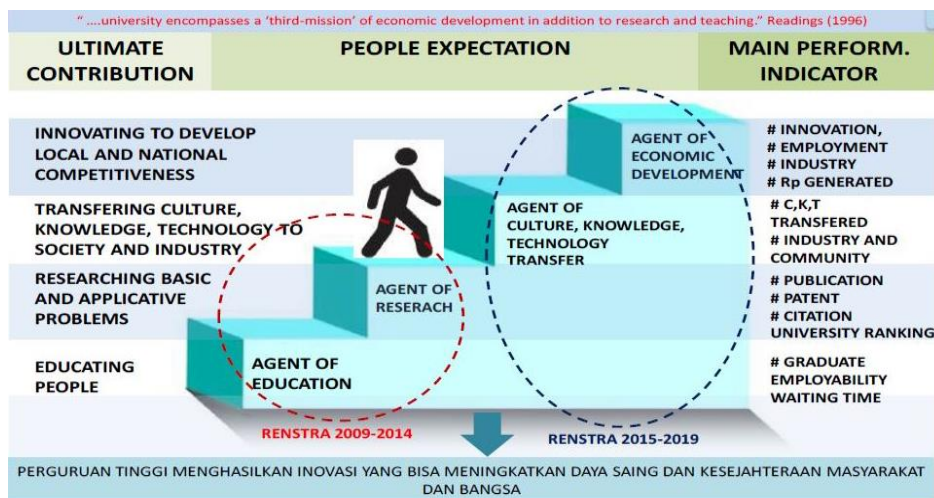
" ....university encompasses a 'third-mission' of economic development in addition to research and teaching." Readings (1996)

ULTIMATE CONTRIBUTION

PEOPLE EXPECTATION

MAIN PERFORM. INDICATOR

INNOVATING TO DEVELOP LOCAL AND NATIONAL COMPETITIVENESS

AGENT OF ECONOMIC DEVELOPMENT

# INNOVATION,
# EMPLOYMENT
# INDUSTRY
# Rp GENERATED

TRANSFERING CULTURE, KNOWLEDGE, TECHNOLOGY TO SOCIETY AND INDUSTRY

AGENT OF CULTURE, KNOWLEDGE, TECHNOLOGY TRANSFER

# C,K,T TRANSFERED
# INDUSTRY AND COMMUNITY

RESEARCHING BASIC AND APPLICATIVE PROBLEMS

AGENT OF RESERACH

# PUBLICATION
# PATENT
# CITATION UNIVERSITY RANKING

EDUCATING PEOPLE

AGENT OF EDUCATION

# GRADUATE EMPLOYABILITY WAITING TIME

RENSTRA 2009-2014

RENSTRA 2015-2019

PERGURUAN TINGGI MENGHASILKAN INOVASI YANG BISA MENINGKATKAN DAYA SAING DAN KESEJAHTERAAN MASYARAKAT DAN BANGSA